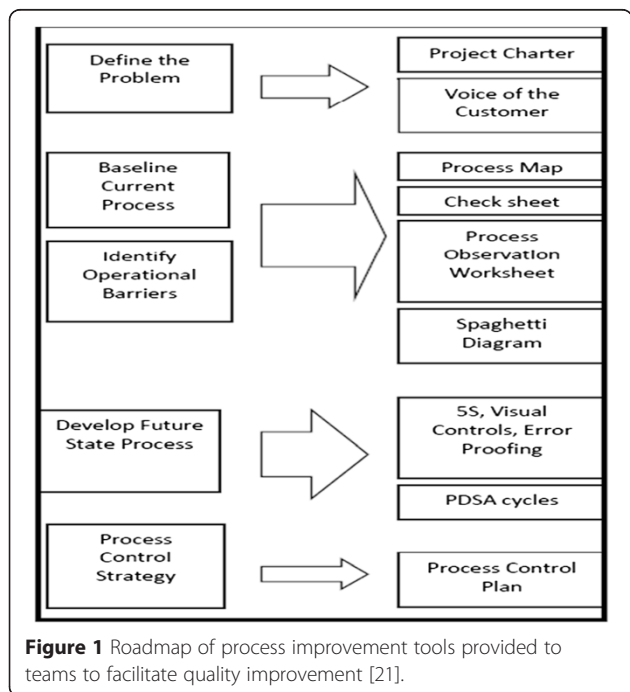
Define the Problem

Project Charter

Voice of the Customer

Baseline Current Process

Identify Operational Barriers

Process Map

Check sheet

Process Observation Worksheet

Spaghetti Diagram

Develop Future State Process

5S, Visual Controls, Error Proofing

PDSA cycles

Process Control Strategy

Process Control Plan

**Figure 1** Roadmap of process improvement tools provided to teams to facilitate quality improvement [21].